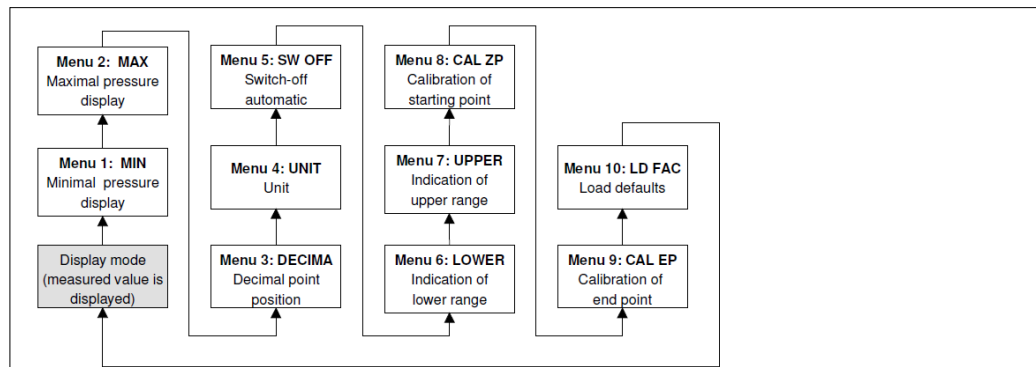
Menu 2: MAX
Maximal pressure display

Menu 1: MIN
Minimal pressure display

Display mode (measured value is displayed)

Menu 5: SW OFF
Switch-off automatic

Menu 4: UNIT
Unit

Menu 3: DECIMA
Decimal point position

Menu 8: CAL ZP
Calibration of starting point

Menu 7: UPPER
Indication of upper range

Menu 6: LOWER
Indication of lower range

Menu 10: LD FAC
Load defaults

Menu 9: CAL EP
Calibration of end point